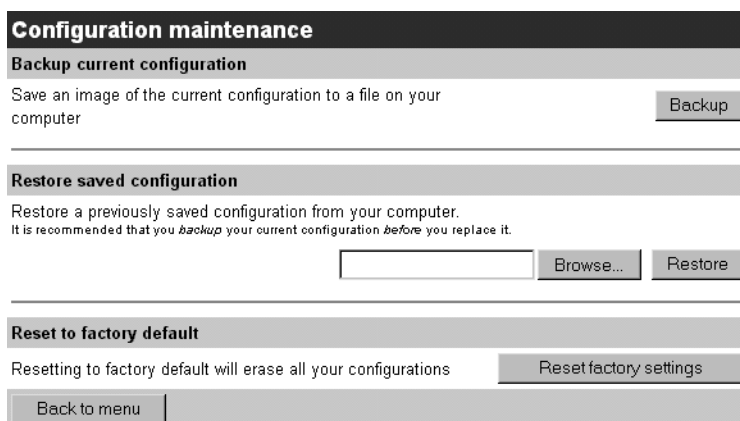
Configuration maintenance

Backup current configuration

Save an image of the current configuration to a file on your computer

Backup

Restore saved configuration

Restore a previously saved configuration from your computer.
It is recommended that you backup your current configuration before you replace it.

Browse...

Restore

Reset to factory default

Resetting to factory default will erase all your configurations

Reset factory settings

Back to menu